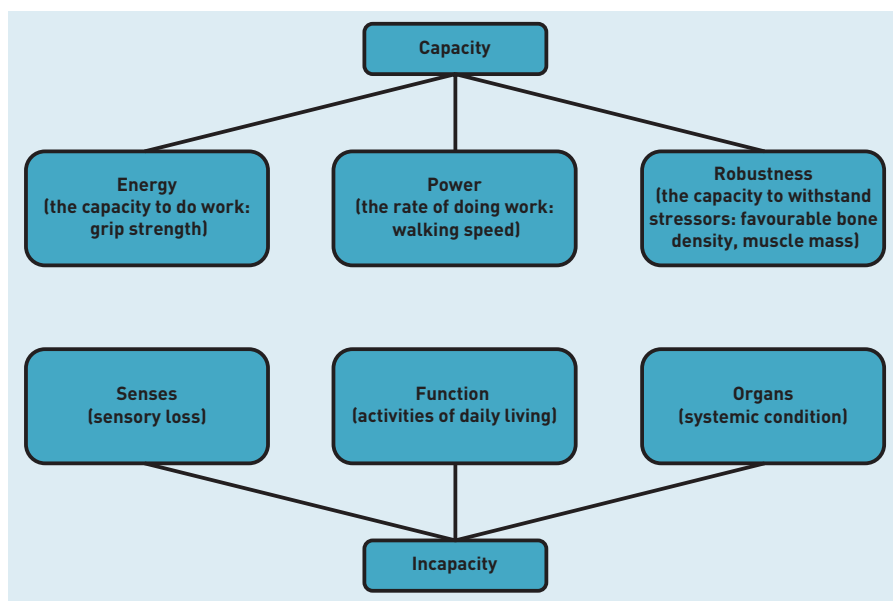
Capacity

Energy
(the capacity to do work: grip strength)

Power
(the rate of doing work: walking speed)

Robustness
(the capacity to withstand stressors: favourable bone density, muscle mass)

Senses
(sensory loss)

Function
(activities of daily living)

Organs
(systemic condition)

Incapacity